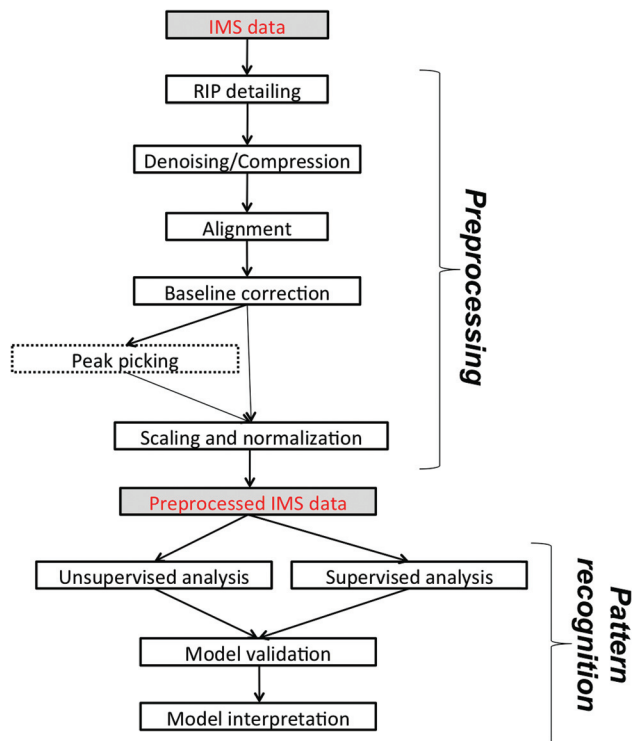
IMS data

RIP detailing

Denoising/Compression

Alignment

Baseline correction

Peak picking

Scaling and normalization

Preprocessing

Preprocessed IMS data

Unsupervised analysis

Supervised analysis

Model validation

Model interpretation

Pattern recognition